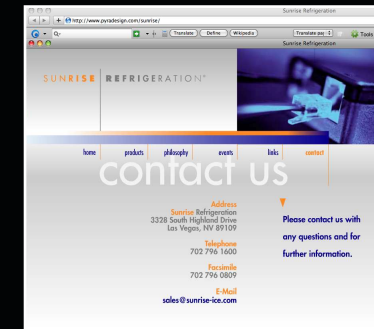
Sunrise Refrigeration
http://www.pyradesign.com/sunrise/
Q-
Translate
Define
Wikipedia
Translate jap
Tools
Sunrise Refrigeration

SUNRISE REFRIGERATION®

home
products
philosophy
events
links
contact

contact us

Address
Sunrise Refrigeration
3328 South Highland Drive
Las Vegas, NV 89109

Telephone
702 796 1600

Facsimile
702 796 0809

E-Mail
sales@sunrise-ice.com

Please contact us with any questions and for further information.